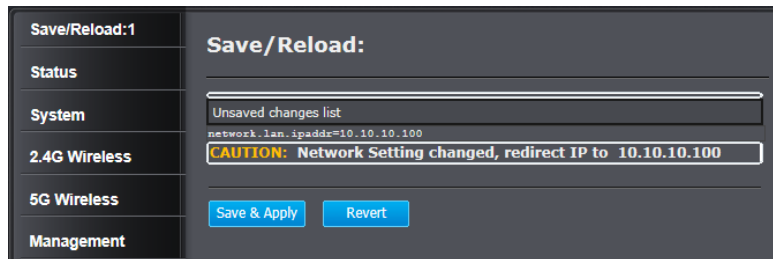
Save/Reload:1

Status

System

2.4G Wireless

5G Wireless

Management

Save/Reload:

Unsaved changes list

network.lan.ipaddr=10.10.10.100

CAUTION: Network Setting changed, redirect IP to 10.10.10.100

Save & Apply

Revert